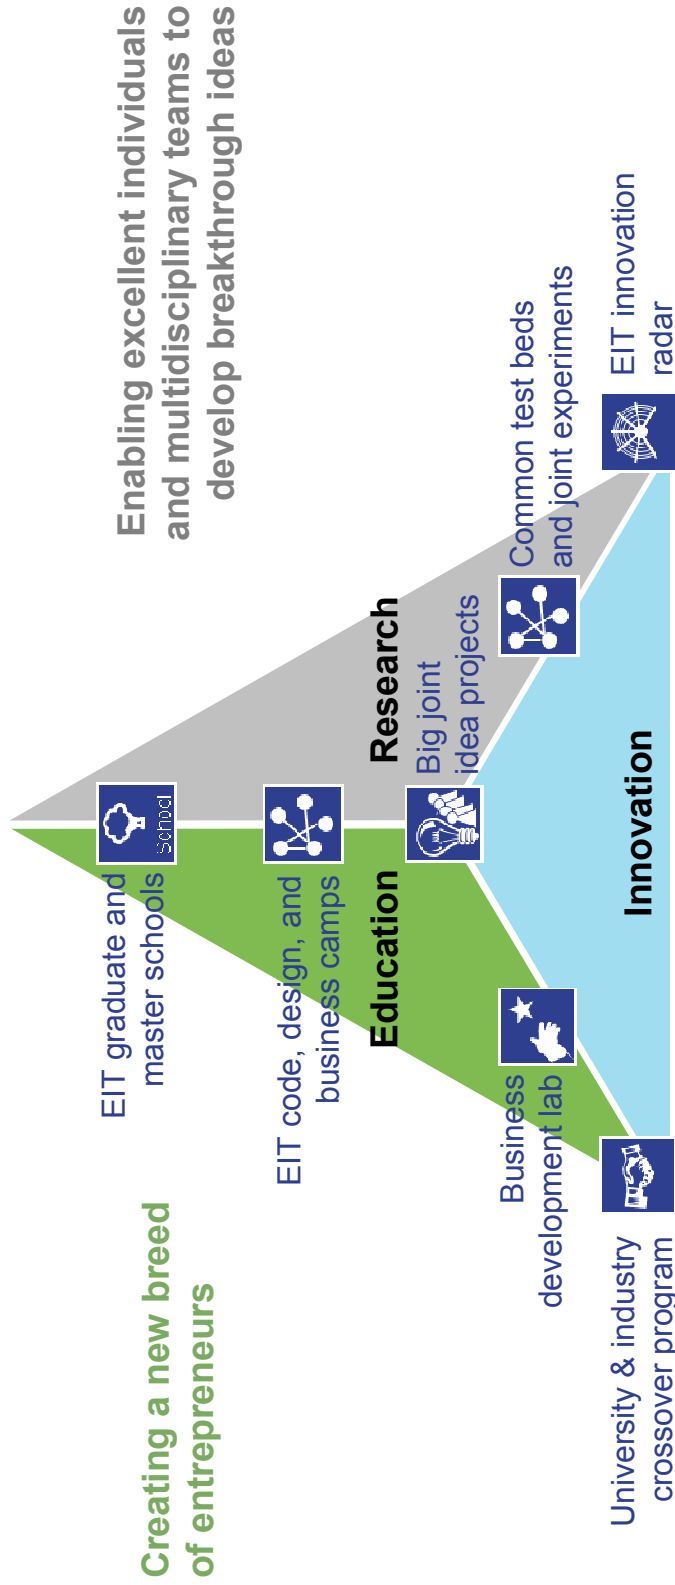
Enabling excellent individuals and multidisciplinary teams to develop breakthrough ideas

EIT innovation radar

Common test beds and joint experiments

Research

Big joint idea projects

Innovation

Education

EIT graduate and master schools

School

EIT code, design, and business camps

Business development lab

University & industry crossover program

Creating a new breed of entrepreneurs